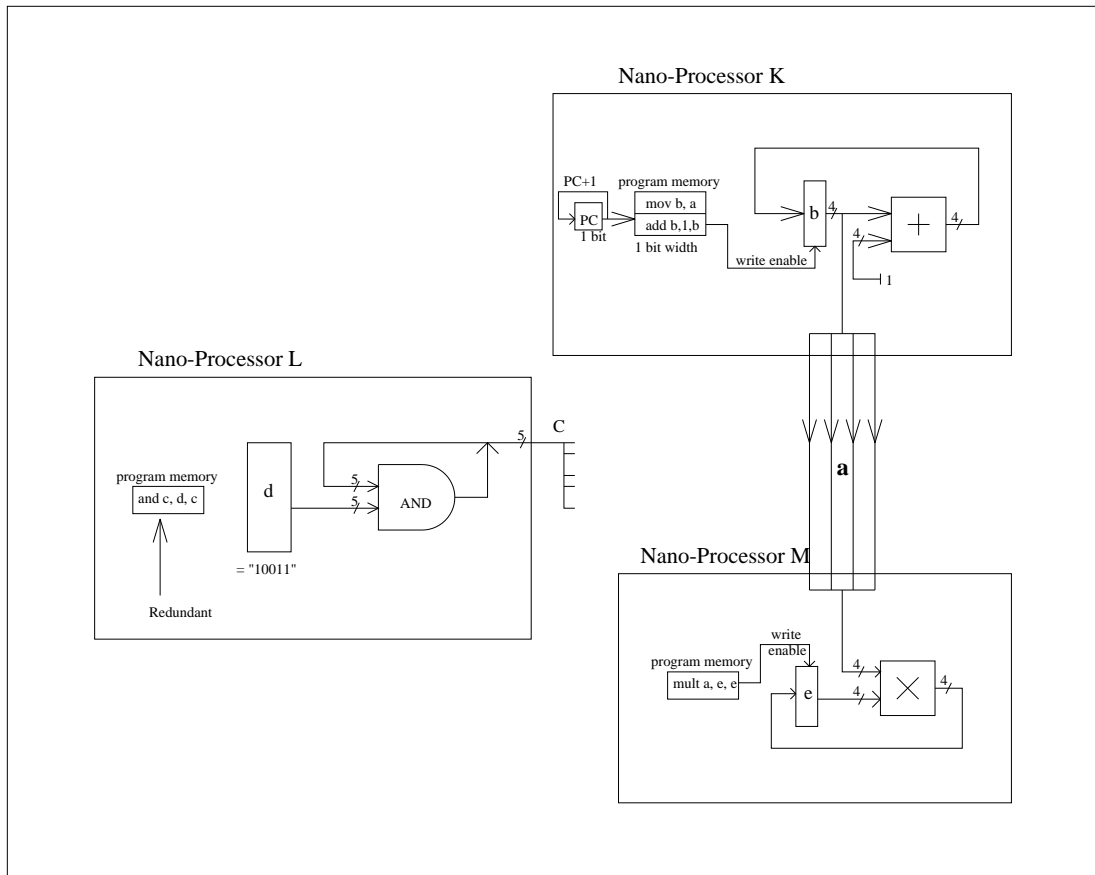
Nano-Processor K

PC+1
program memory
PC
1 bit
mov b, a
add b,1,b
1 bit width
write enable
b
4
4
4
+
4
1

Nano-Processor L

program memory
and c, d, c
Redundant
d
= "10011"
5
5
AND
5
C

a

Nano-Processor M

write enable
program memory
mult a, e, e
e
4
4
×
4